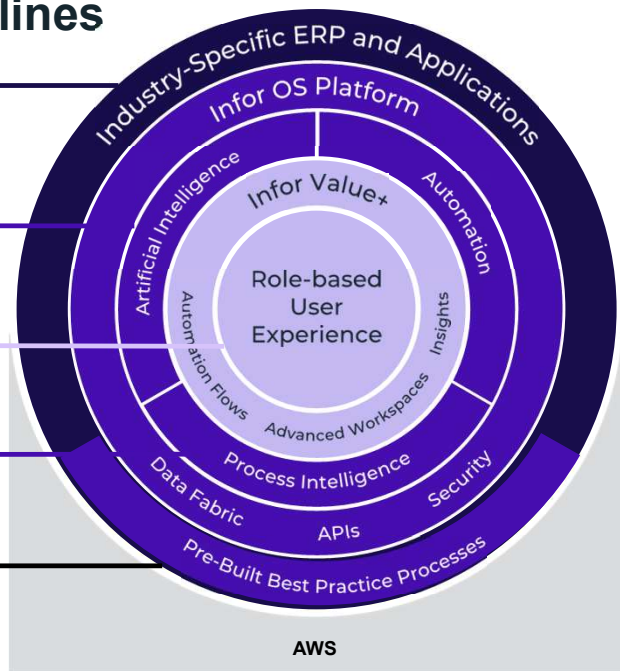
lines

Industry-Specific ERP and Applications

Infor OS Platform

Artificial Intelligence

Automation

Infor Value+

Role-based User Experience

Automation Flows

Insights

Advanced Workspaces

Process Intelligence

Data Fabric

APIs

Security

Pre-Built Best Practice Processes

AWS